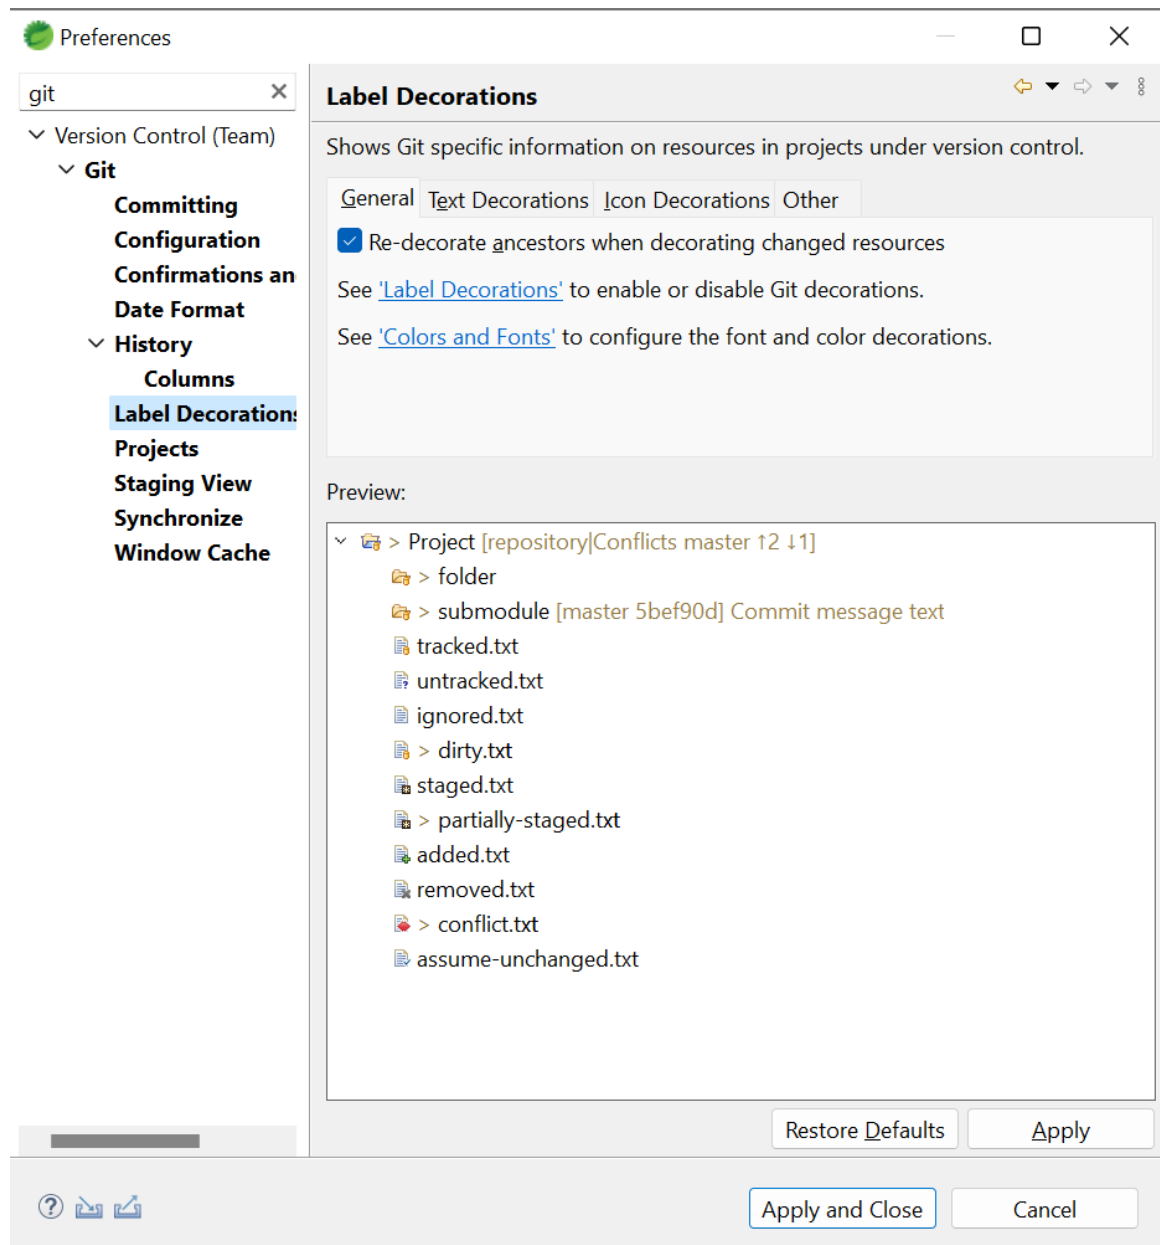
Preferences

git

Version Control (Team)
Git
Committing
Configuration
Confirmations an
Date Format
History
Columns
Label Decoration
Projects
Staging View
Synchronize
Window Cache

Label Decorations

Shows Git specific information on resources in projects under version control.

General | Text Decorations | Icon Decorations | Other

Re-decorate ancestors when decorating changed resources

See 'Label Decorations' to enable or disable Git decorations.

See 'Colors and Fonts' to configure the font and color decorations.

Preview:

> Project [repository|Conflicts master ↑2 ↓1]
> folder
> submodule [master 5bef90d] Commit message text
tracked.txt
untracked.txt
ignored.txt
> dirty.txt
staged.txt
> partially-staged.txt
added.txt
removed.txt
> conflict.txt
assume-unchanged.txt

Restore Defaults
Apply

Apply and Close
Cancel